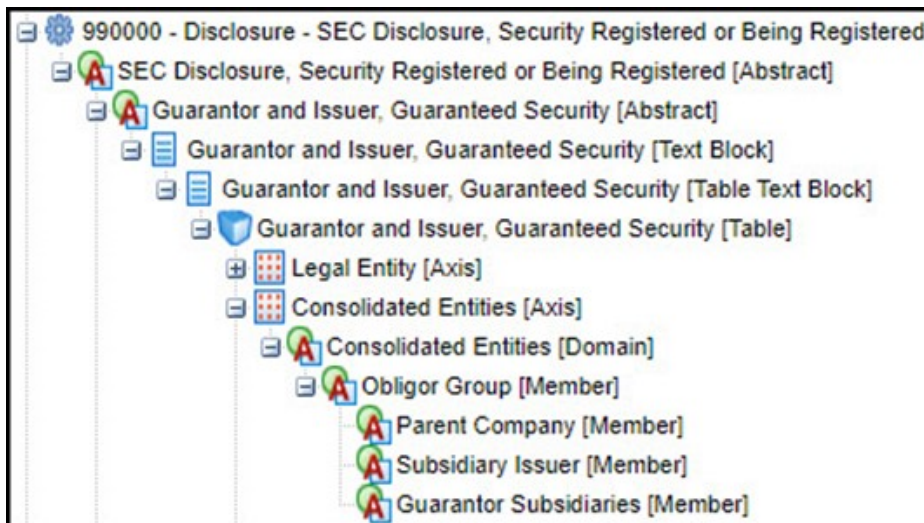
990000 - Disclosure - SEC Disclosure, Security Registered or Being Registered
SEC Disclosure, Security Registered or Being Registered [Abstract]
Guarantor and Issuer, Guaranteed Security [Abstract]
Guarantor and Issuer, Guaranteed Security [Text Block]
Guarantor and Issuer, Guaranteed Security [Table Text Block]
Guarantor and Issuer, Guaranteed Security [Table]
Legal Entity [Axis]
Consolidated Entities [Axis]
Consolidated Entities [Domain]
Obligor Group [Member]
Parent Company [Member]
Subsidiary Issuer [Member]
Guarantor Subsidiaries [Member]